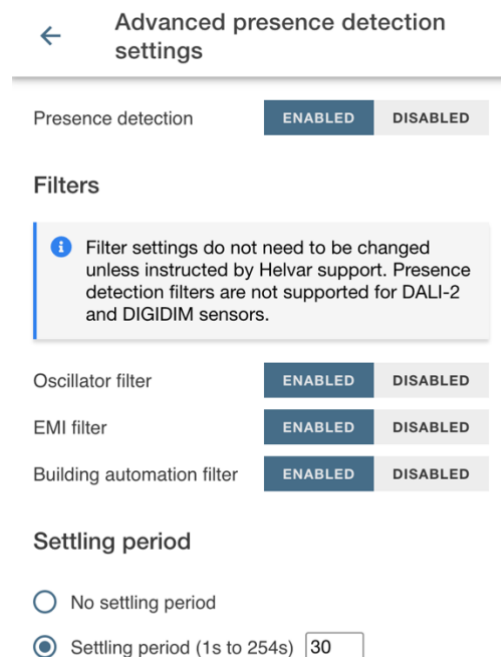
Advanced presence detection settings

Presence detection ENABLED DISABLED

Filters

Filter settings do not need to be changed unless instructed by Helvar support. Presence detection filters are not supported for DALI-2 and DIGIDIM sensors.

Oscillator filter ENABLED DISABLED

EMI filter ENABLED DISABLED

Building automation filter ENABLED DISABLED

Settling period

No settling period

Settling period (1s to 254s) 30